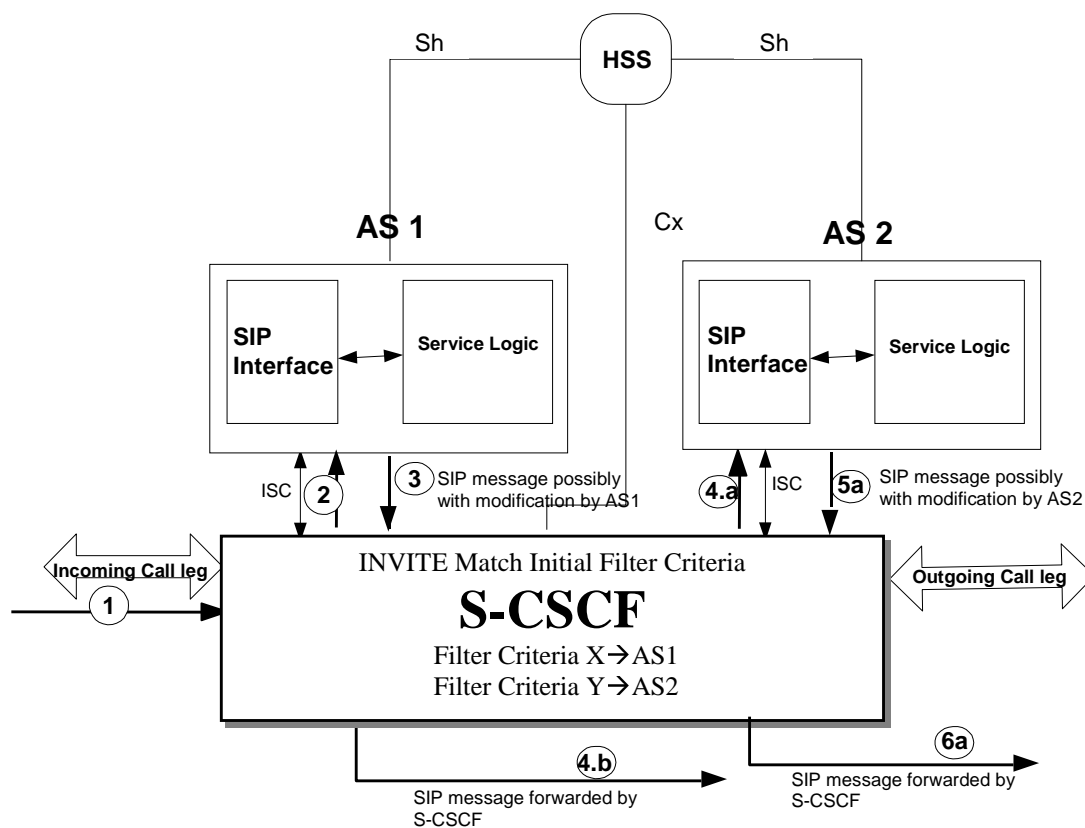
Sh

HSS

Sh

AS 1

Cx

AS 2

SIP Interface

Service Logic

SIP Interface

Service Logic

ISC

2

3

SIP message possibly with modification by AS1

4.a

ISC

5a

SIP message possibly with modification by AS2

Incoming Call leg

1

INVITE Match Initial Filter Criteria

S-CSCF

Filter Criteria X→AS1

Filter Criteria Y→AS2

Outgoing Call leg

4.b

SIP message forwarded by S-CSCF

6a

SIP message forwarded by S-CSCF